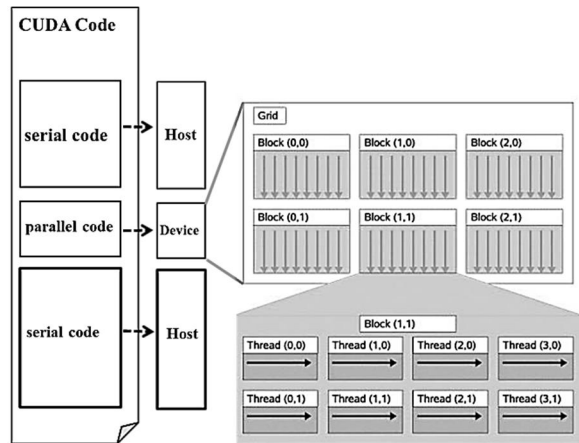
CUDA Code

serial code

Host

parallel code

Device

serial code

Host

Grid

Block (0,0)

Block (1,0)

Block (2,0)

Block (0,1)

Block (1,1)

Block (2,1)

Block (1,1)

Thread (0,0)

Thread (1,0)

Thread (2,0)

Thread (3,0)

Thread (0,1)

Thread (1,1)

Thread (2,1)

Thread (3,1)